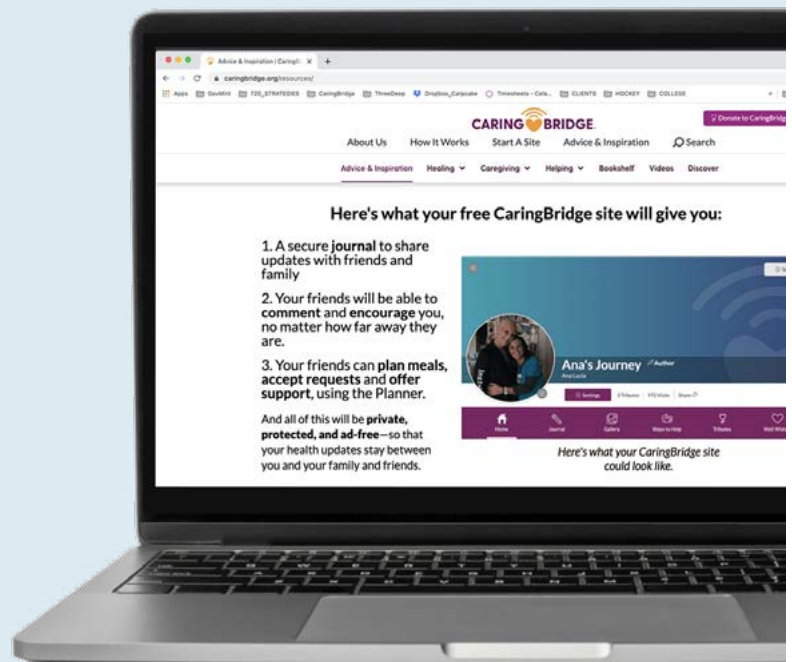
Advice & Inspiration | CaringB ×

caringbridge.org/resources/

Apps DaviMint 720_STRATEGIES CaringBridge ThreeDeep Dropbox_Cupcake Timesheets - Cala... CLIENTS HOCKEY COLLEGE

Donate to CaringBridge

CARING BRIDGE

About Us How It Works Start A Site Advice & Inspiration Search

Advice & Inspiration Healing Caregiving Helping Bookshelf Videos Discover

Here's what your free CaringBridge site will give you:

1. A secure **journal** to share updates with friends and family

2. Your friends will be able to **comment** and **encourage** you, no matter how far away they are.

3. Your friends can **plan meals, accept requests** and **offer support**, using the Planner.

And all of this will be **private, protected, and ad-free**—so that your health updates stay between you and your family and friends.

Ana's Journey Author

Ana Lucia

Settings 0 Tributes 972 Visits Share

Home Journal Gallery Ways to Help Tributes Well Wishes

Here's what your CaringBridge site could look like.